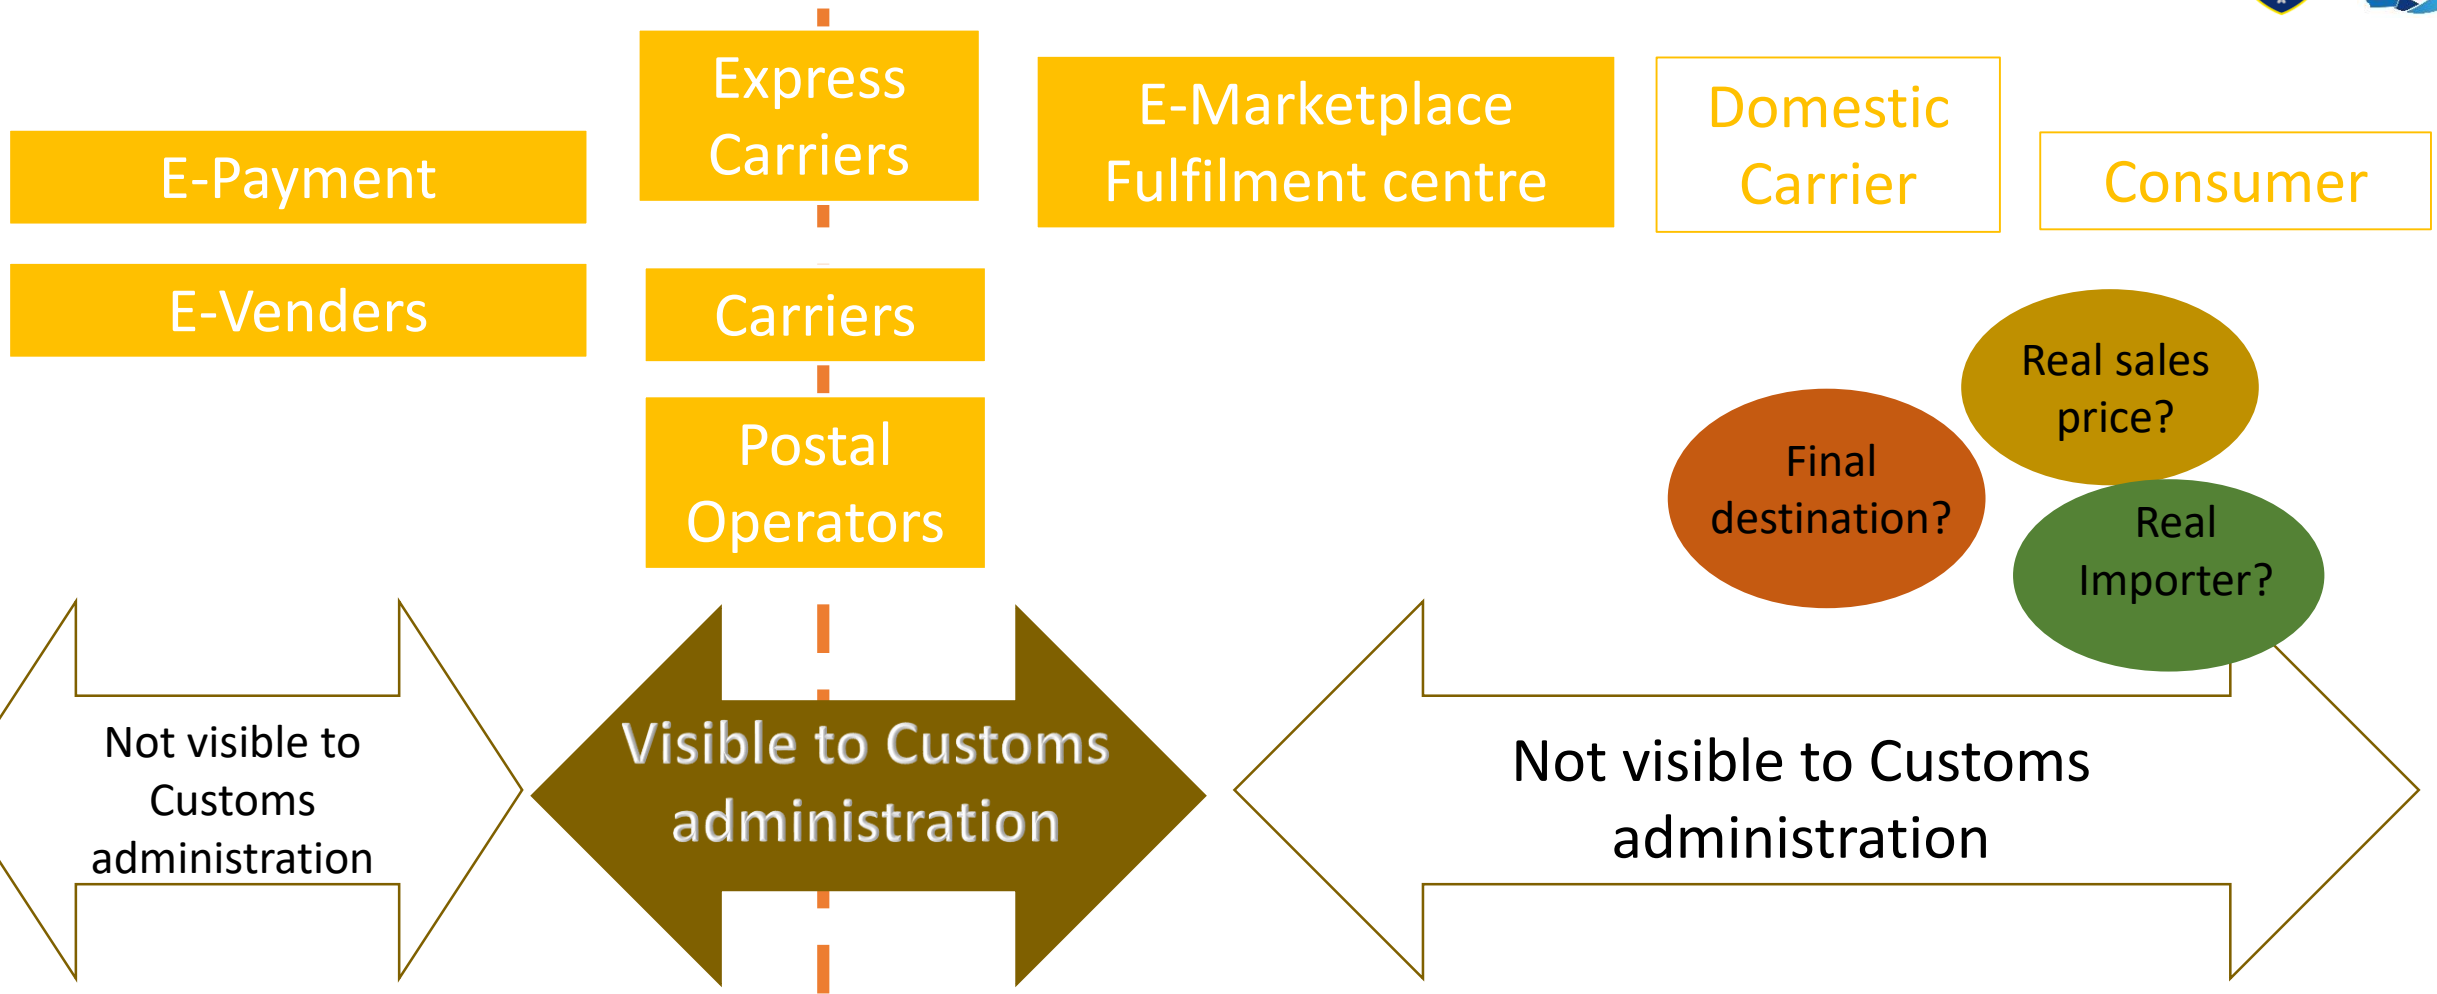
Express Carriers

E-Payment

E-Marketplace Fulfilment centre

Domestic Carrier

Consumer

E-Venders

Carriers

Postal Operators

Real sales price?

Final destination?

Real Importer?

Not visible to Customs administration

Visible to Customs administration

Not visible to Customs administration